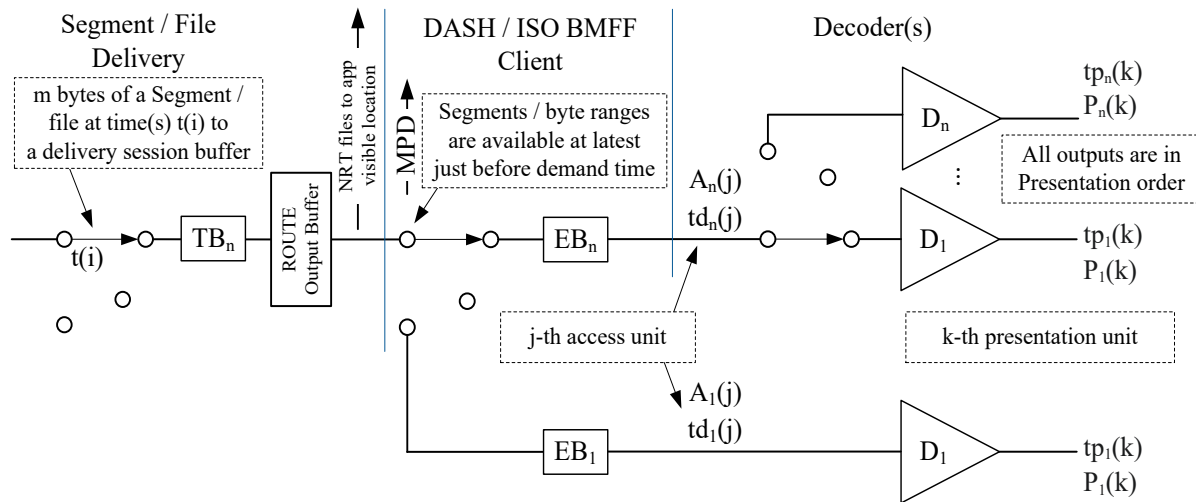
Segment / File Delivery

m bytes of a Segment / file at time(s) t(i) to a delivery session buffer

t(i)

$TB_n$

ROUTE Output Buffer

NRT files to app visible location

MPD

DASH / ISO BMFF Client

Segments / byte ranges are available at latest just before demand time

$EB_n$

$A_n(j)$

$td_n(j)$

j-th access unit

$A_1(j)$

$td_1(j)$

$EB_1$

Decoder(s)

$D_n$

$tp_n(k)$

$P_n(k)$

All outputs are in Presentation order

⋮

$D_1$

$tp_1(k)$

$P_1(k)$

k-th presentation unit

$D_1$

$tp_1(k)$

$P_1(k)$